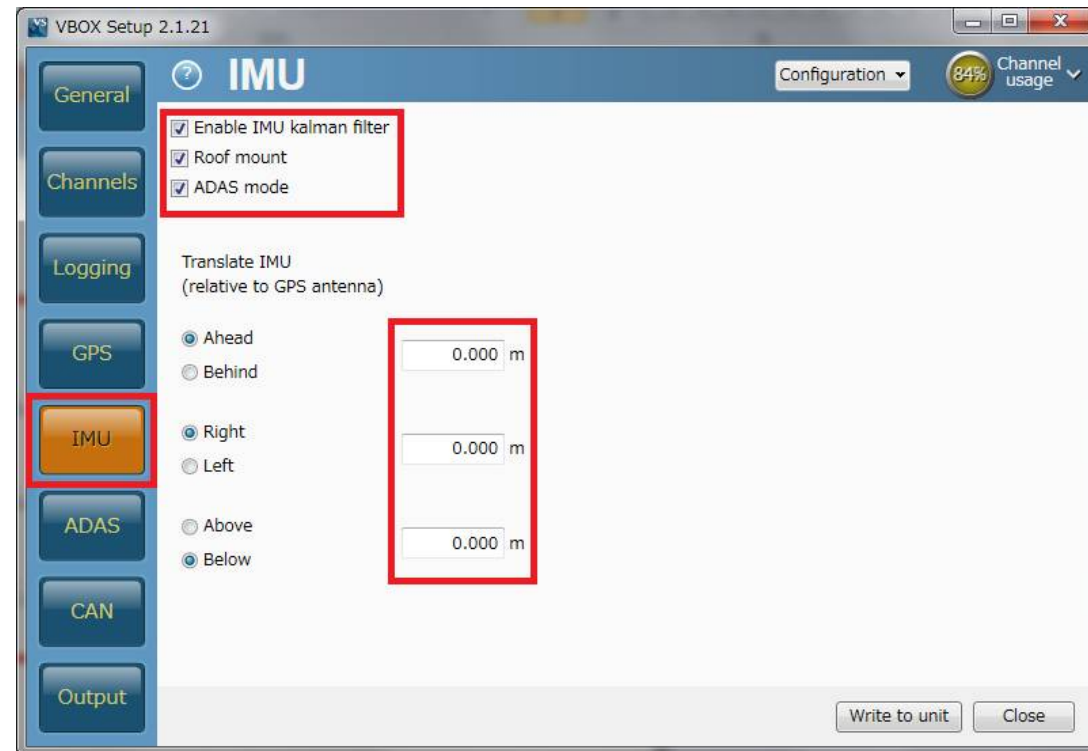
VBOX Setup 2.1.21

General
Channels
Logging
GPS
IMU
ADAS
CAN
Output

? IMU

Configuration

84% Channel usage

Enable IMU kalman filter
Roof mount
ADAS mode

Translate IMU
(relative to GPS antenna)

Ahead
Behind
0.000 m

Right
Left
0.000 m

Above
Below
0.000 m

Write to unit
Close